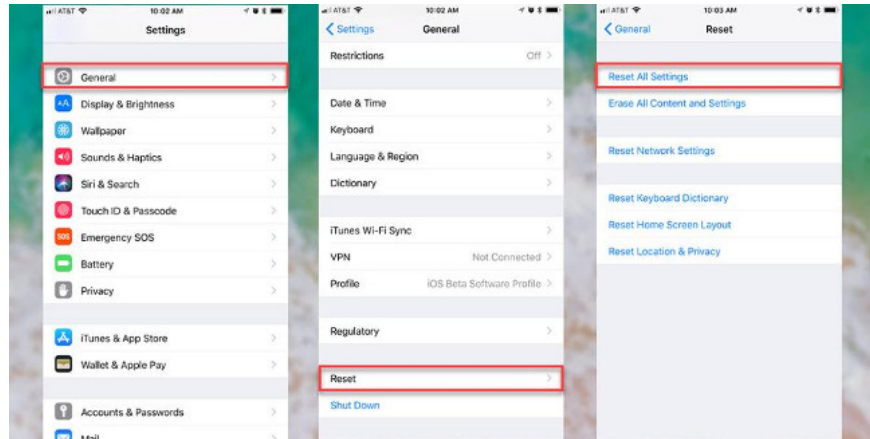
AT&T 10:02 AM

Settings

General

Display & Brightness

Wallpaper

Sounds & Haptics

Siri & Search

Touch ID & Passcode

SOS Emergency SOS

Battery

Privacy

iTunes & App Store

Wallet & Apple Pay

Accounts & Passwords

Mail

AT&T 10:02 AM

Settings General

Restrictions Off

Date & Time

Keyboard

Language & Region

Dictionary

iTunes Wi-Fi Sync

VPN Not Connected

Profile iOS Beta Software Profile

Regulatory

Reset

Shut Down

AT&T 10:03 AM

General Reset

Reset All Settings

Erase All Content and Settings

Reset Network Settings

Reset Keyboard Dictionary

Reset Home Screen Layout

Reset Location & Privacy